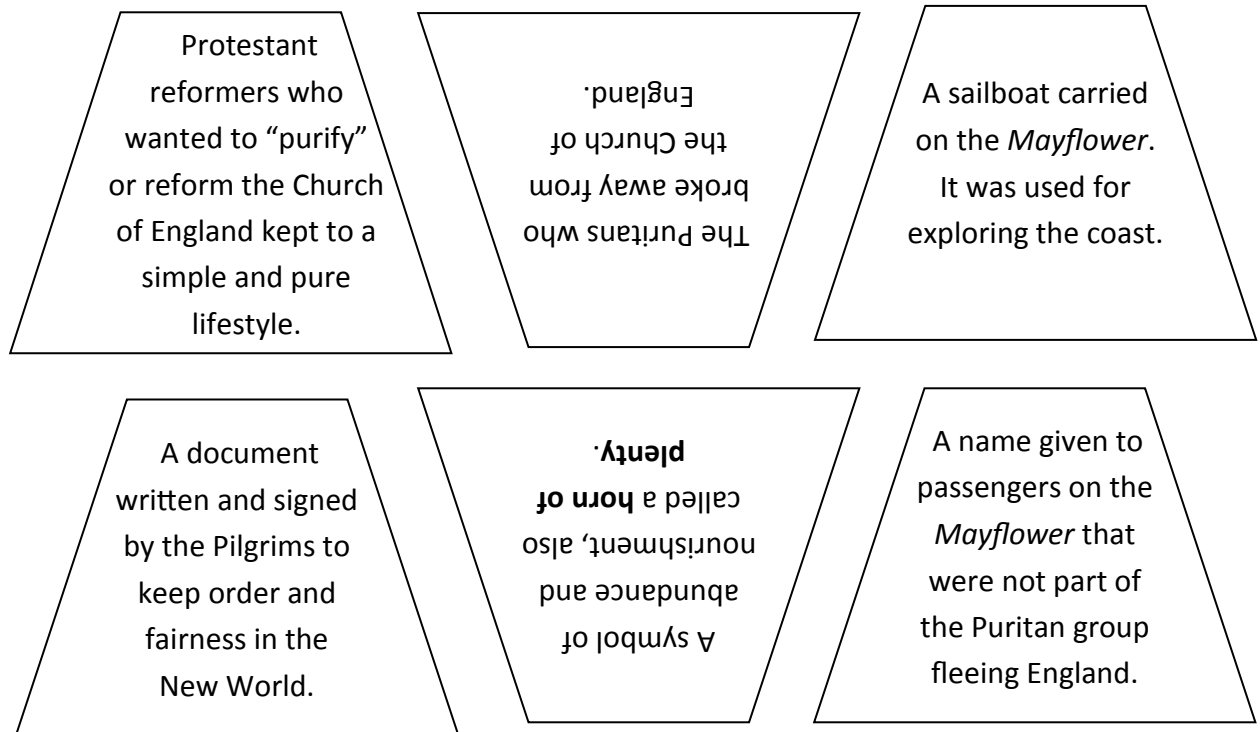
Protestant reformers who wanted to "purify" or reform the Church of England kept to a simple and pure lifestyle.

The Puritans who broke away from the Church of England.

A sailboat carried on the *Mayflower*. It was used for exploring the coast.

A document written and signed by the Pilgrims to keep order and fairness in the New World.

A symbol of abundance and nourishment, also called a **horn of plenty**.

A name given to passengers on the *Mayflower* that were not part of the Puritan group fleeing England.